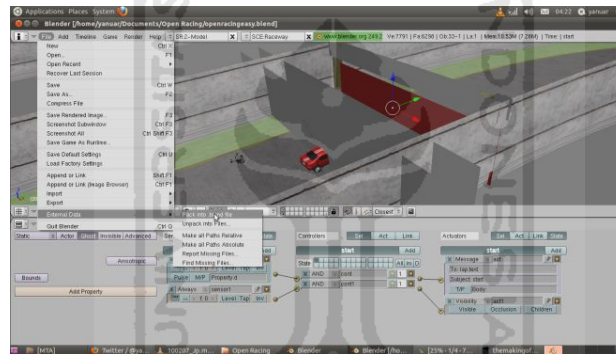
Applications Places System
04:22 yanuar
Blender [/home/yanuar/Documents/Open Racing/openracingeasy.blend]
File Add Timeline Game Render Help SR:2-Model SCE:Raceway www.blender.org 249.2 Ve:7791 | Fa:6298 | Ob:33-1 | La:1 Mem:18.50M (7.28M) | Time | start

New Ctrl X
Open... F1
Open Recent
Recover Last Session
Save Ctrl W
Save As... F2
Compress File
Save Rendered Image... F3
Screenshot Subwindow Ctrl F3
Screenshot All Ctrl Shift F3
Save Game As Runtime...
Save Default Settings Ctrl U
Load Factory Settings
Append or Link Shift F1
Append or Link (Image Browser) Ctrl F1
Import
Export
External Data
Quit Blender Ctrl Q

Pack into .blend file
Unpack into Files...
Make all Paths Relative
Make all Paths Absolute
Report Missing Files...
Find Missing Files...

Static Actor Ghost Invisible Advanced
Anisotropic
Bounds
Add Property
Always sensor1
Level Tap Inv
Pulse
Controllers
Sel Act Link
start
Add
State
AND cont
AND cont1
Actuators
Sel Act Link State
start
Add
Message act
To: tap.text
Subject: start
T/P Body
Visibility act1
Visible Occlusion Children
Object Ortho

[MTA] Twitter / @ya... 100207_sp.m... Open Racing Blender Blender [/ho... [25% - 1/4-7... themaking of...